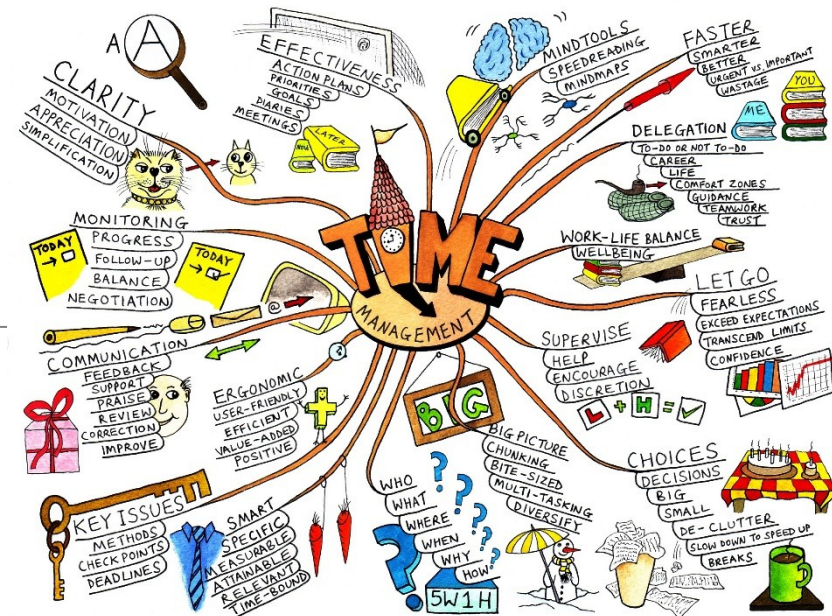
TIME
MANAGEMENT

A A

CLARITY
MOTIVATION
APPRECIATION
SIMPLIFICATION

EFFECTIVENESS
ACTION PLANS
PRIORITIES
GOALS
DIARIES
MEETINGS
LATER

MINDTOOLS
SPEEDREADING
MINDMAPS

FASTER
SMARTER
BETTER
URGENT VS. IMPORTANT
WASTAGE

YOU
ME

DELEGATION
TO-DO OR NOT TO-DO
CAREER
LIFE
COMFORT ZONES
GUIDANCE
TEAMWORK
TRUST

MONITORING
TODAY
PROGRESS
FOLLOW-UP
BALANCE
NEGOTIATION
TODAY

WORK-LIFE BALANCE
WELLBEING

LET GO
FEARLESS
EXCEED EXPECTATIONS
TRANSCEND LIMITS
CONFIDENCE

@

COMMUNICATION
FEEDBACK
SUPPORT
PRAISE
REVIEW
CORRECTION
IMPROVE

ERGONOMIC
USER-FRIENDLY
EFFICIENT
VALUE-ADDED
POSITIVE

SUPERVISE
HELP
ENCOURAGE
DISCRETION
L + H = ✓

BIG

BIG PICTURE
CHUNKING
BITE-SIZED
MULTI-TASKING
DIVERSIFY

CHOICES
DECISIONS
BIG
SMALL
DE-CLUTTER
SLOW DOWN TO SPEED UP
BREAKS

KEY ISSUES
METHODS
CHECK POINTS
DEADLINES

SMART
SPECIFIC
MEASURABLE
ATTAINABLE
RELEVANT
TIME-BOUND

WHO
WHAT
WHERE
WHEN
WHY
HOW
5W1H